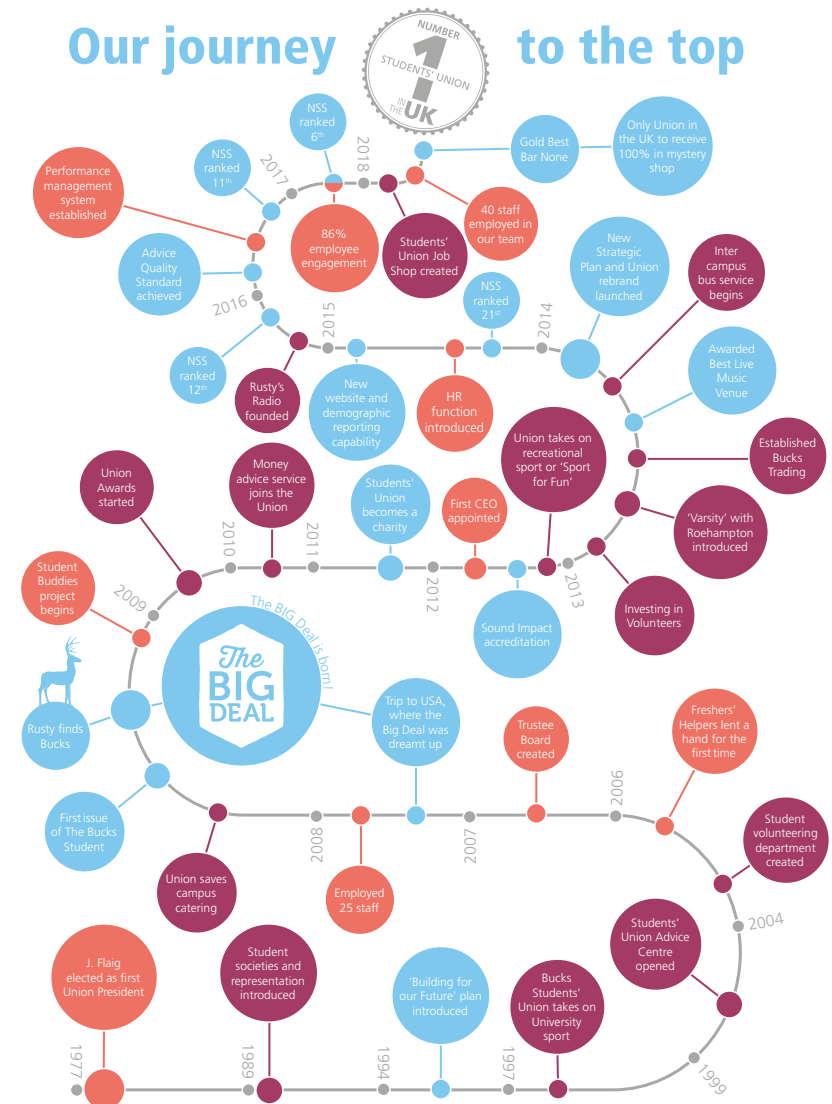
Our journey to the top

NUMBER 1 STUDENTS' UNION IN THE UK

NSS ranked 6th

2018

Gold Best Bar None

Only Union in the UK to receive 100% in mystery shop

NSS ranked 11th

2017

Performance management system established

86% employee engagement

Students' Union Job Shop created

40 staff employed in our team

Advice Quality Standard achieved

2016

NSS ranked 12th

2015

Rusty's Radio founded

New website and demographic reporting capability

HR function introduced

NSS ranked 21st

2014

New Strategic Plan and Union rebrand launched

Inter campus bus service begins

Awarded Best Live Music Venue

Established Bucks Trading

Union Awards started

Money advice service joins the Union

2010

2011

Students' Union becomes a charity

First CEO appointed

2012

Union takes on recreational sport or 'Sport for Fun'

'Varsity' with Roehampton introduced

2013

Investing in Volunteers

Sound Impact accreditation

Student Buddies project begins

2009

The BIG Deal is born!

The BIG DEAL

Rusty finds Bucks

Trip to USA, where the Big Deal was dreamt up

Trustee Board created

2006

Freshers' Helpers lent a hand for the first time

First issue of The Bucks Student

2008

2007

Union saves campus catering

Employed 25 staff

Student volunteering department created

2004

Students' Union Advice Centre opened

J. Flaig elected as first Union President

Student societies and representation introduced

'Building for our Future' plan introduced

Bucks Students' Union takes on University sport

1977

1989

1994

1997

1999